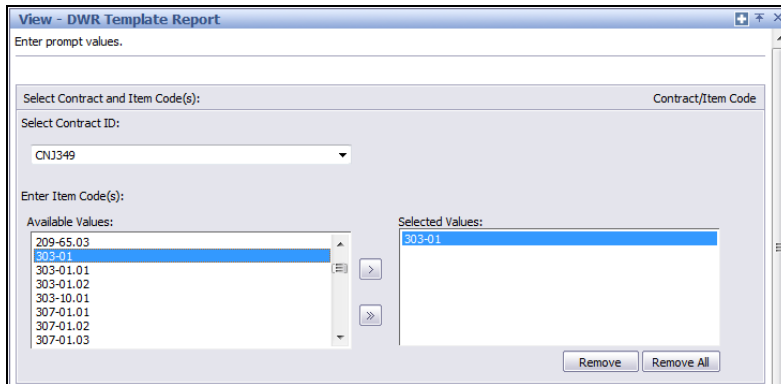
View - DWR Template Report

Enter prompt values.

Select Contract and Item Code(s):

Contract/Item Code

Select Contract ID:

CNJ349

Enter Item Code(s):

Available Values:

209-65.03
303-01
303-01.01
303-01.02
303-10.01
307-01.01
307-01.02
307-01.03

>

»

Selected Values:

303-01

Remove

Remove All